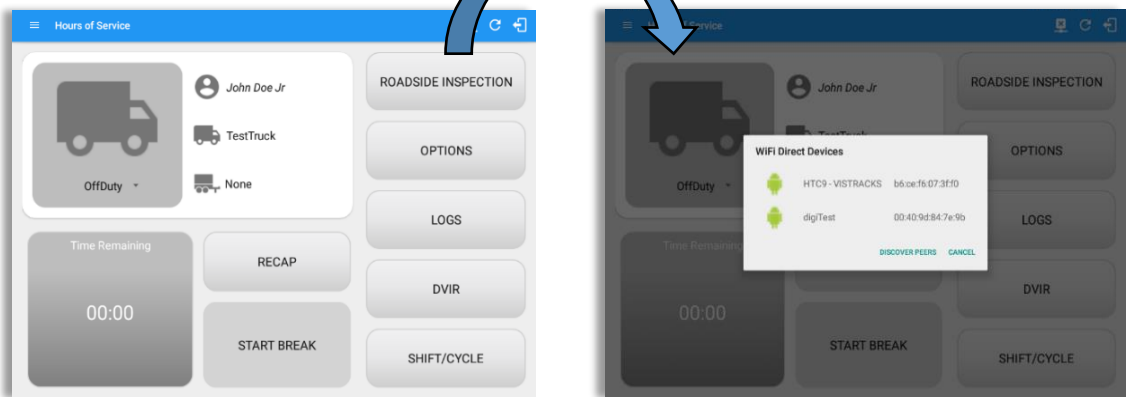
Hours of Service

John Doe Jr

TestTruck

None

OffDuty

ROADSIDE INSPECTION

OPTIONS

LOGS

Time Remaining

00:00

RECAP

START BREAK

DVIR

SHIFT/CYCLE

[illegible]Service

John Doe Jr

OffDuty

ROADSIDE INSPECTION

OPTIONS

LOGS

Time Remaining

00:00

START BREAK

DVIR

SHIFT/CYCLE

WiFi Direct Devices

HTC9 - VISTRACKS b6:ce:f6:07:3f:f0

digiTest 00:40:9d:84:7e:9b

DISCOVER PEERS CANCEL